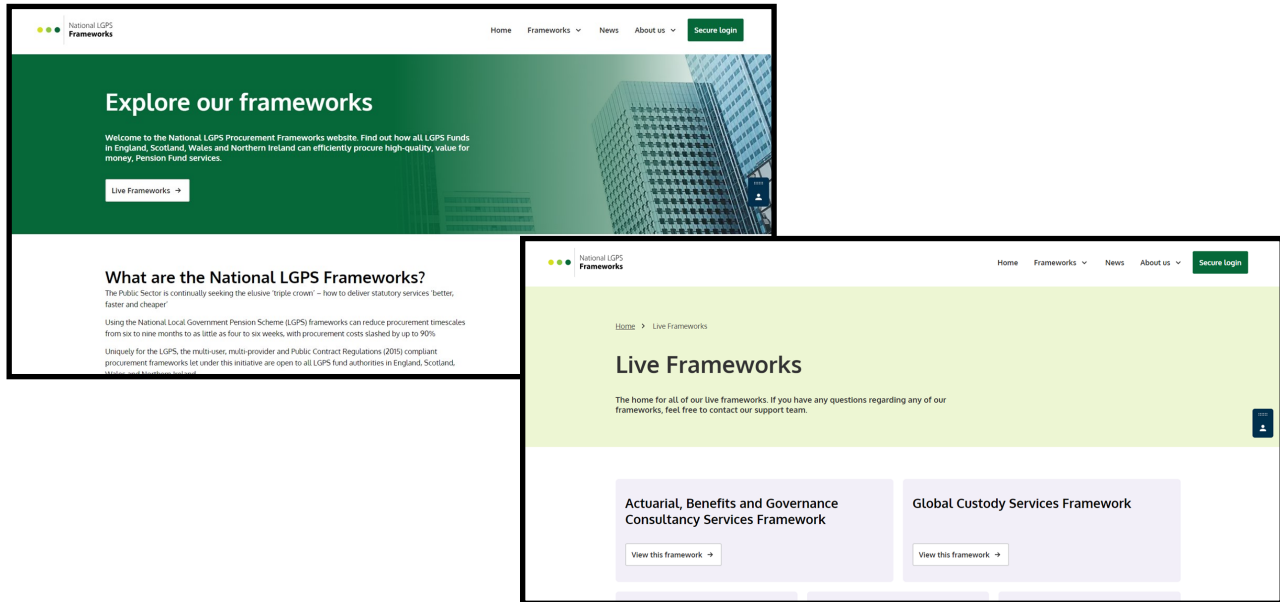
National LGPS
Frameworks

Home Frameworks News About us Secure login

Explore our frameworks

Welcome to the National LGPS Procurement Frameworks website. Find out how all LGPS Funds in England, Scotland, Wales and Northern Ireland can efficiently procure high-quality, value for money, Pension Fund services.

Live Frameworks →

What are the National LGPS Frameworks?

The Public Sector is continually seeking the elusive 'triple crown' – how to deliver statutory services 'better, faster and cheaper'

Using the National Local Government Pension Scheme (LGPS) frameworks can reduce procurement timescales from six to nine months to as little as four to six weeks, with procurement costs slashed by up to 90%

Uniquely for the LGPS, the multi-user, multi-provider and Public Contract Regulations (2015) compliant procurement frameworks let under this initiative are open to all LGPS fund authorities in England, Scotland, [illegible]

National LGPS
Frameworks

Home Frameworks News About us Secure login

Home > Live Frameworks

Live Frameworks

The home for all of our live frameworks. If you have any questions regarding any of our frameworks, feel free to contact our support team.

Actuarial, Benefits and Governance Consultancy Services Framework

View this framework →

Global Custody Services Framework

View this framework →